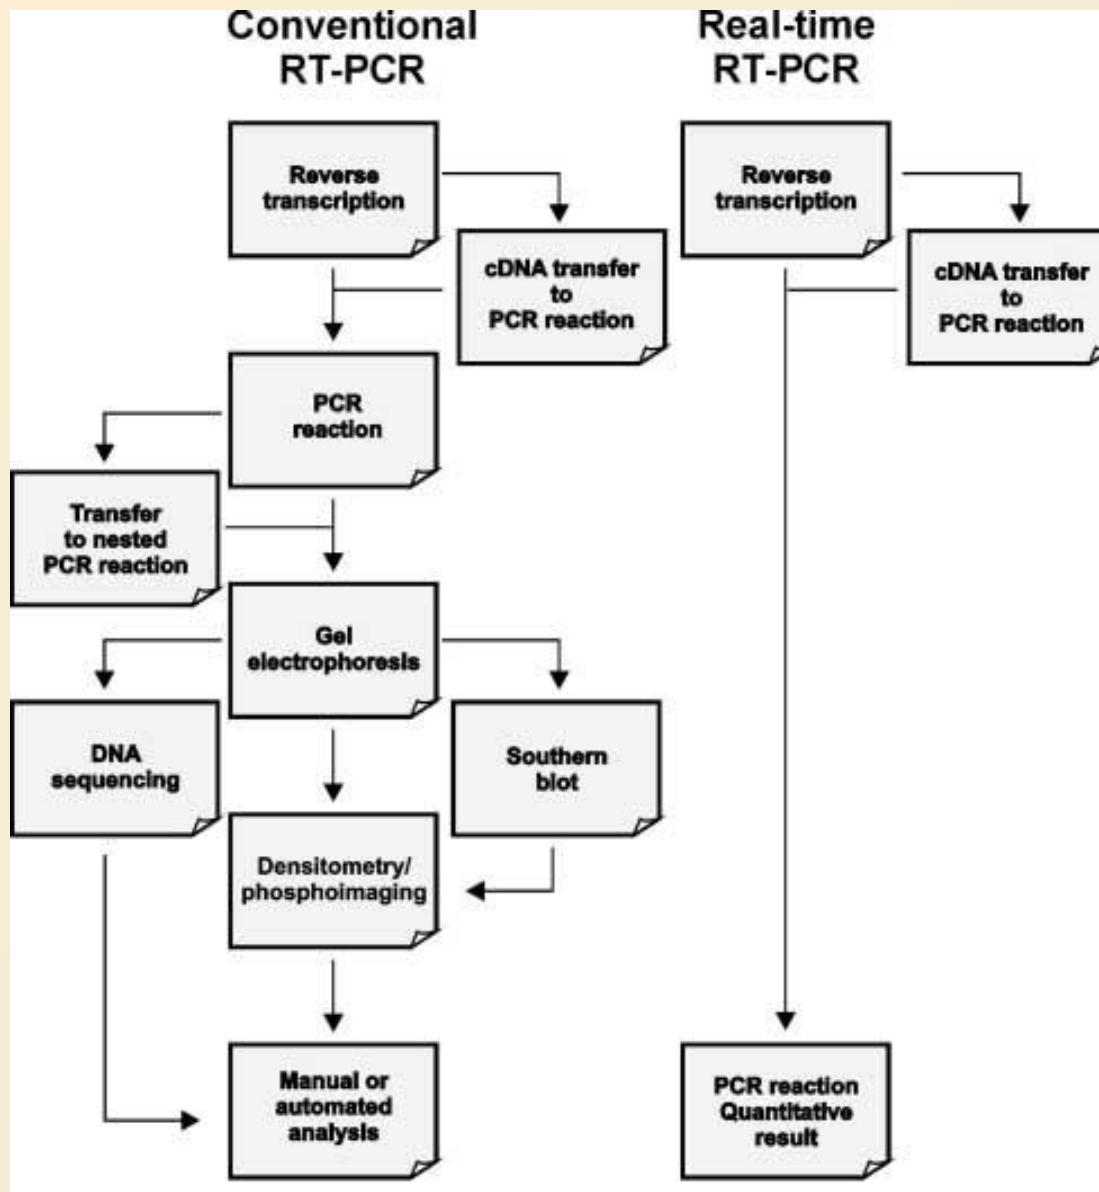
Conventional RT-PCR

Real-time RT-PCR

Reverse transcription

cDNA transfer to PCR reaction

PCR reaction

Transfer to nested PCR reaction

Gel electrophoresis

DNA sequencing

Southern blot

Densitometry/ phosphoimaging

Manual or automated analysis

Reverse transcription

cDNA transfer to PCR reaction

PCR reaction Quantitative result